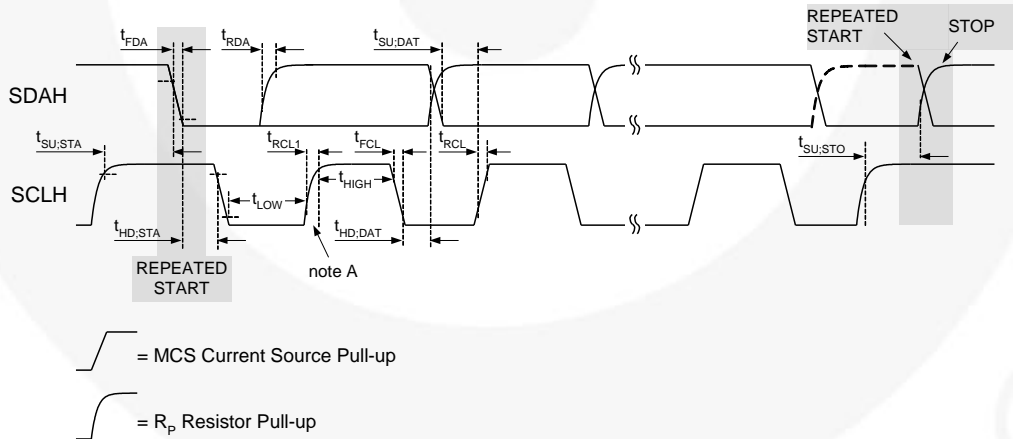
$t_{FDA}$ $t_{RDA}$ $t_{SU;DAT}$ REPEATED START STOP

SDAH

$t_{SU;STA}$ $t_{RCL1}$ $t_{FCL}$ $t_{RCL}$ $t_{SU;STO}$

$t_{HIGH}$

SCLH

$t_{LOW}$

$t_{HD;STA}$ $t_{HD;DAT}$

REPEATED START

note A

= MCS Current Source Pull-up

= $R_P$ Resistor Pull-up